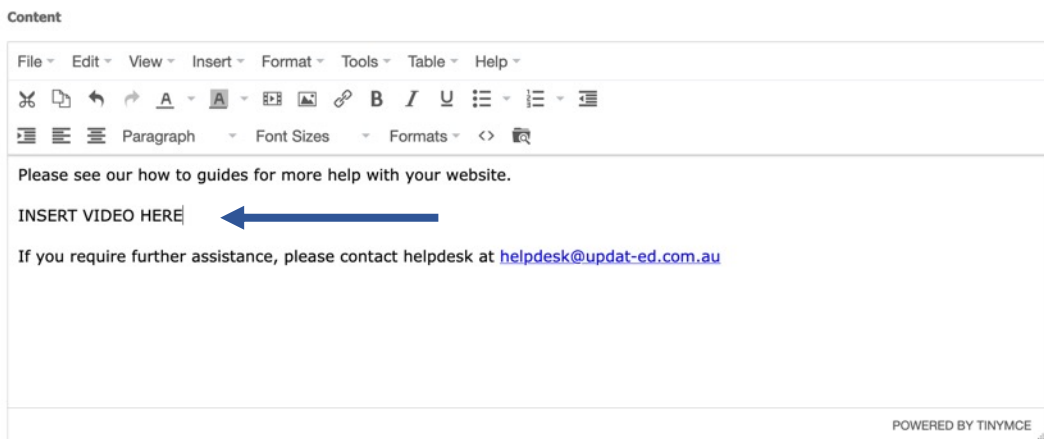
Content

File Edit View Insert Format Tools Table Help

B I U

Paragraph Font Sizes Formats <>

Please see our how to guides for more help with your website.

INSERT VIDEO HERE

If you require further assistance, please contact helpdesk at helpdesk@updat-ed.com.au

POWERED BY TINYMCE